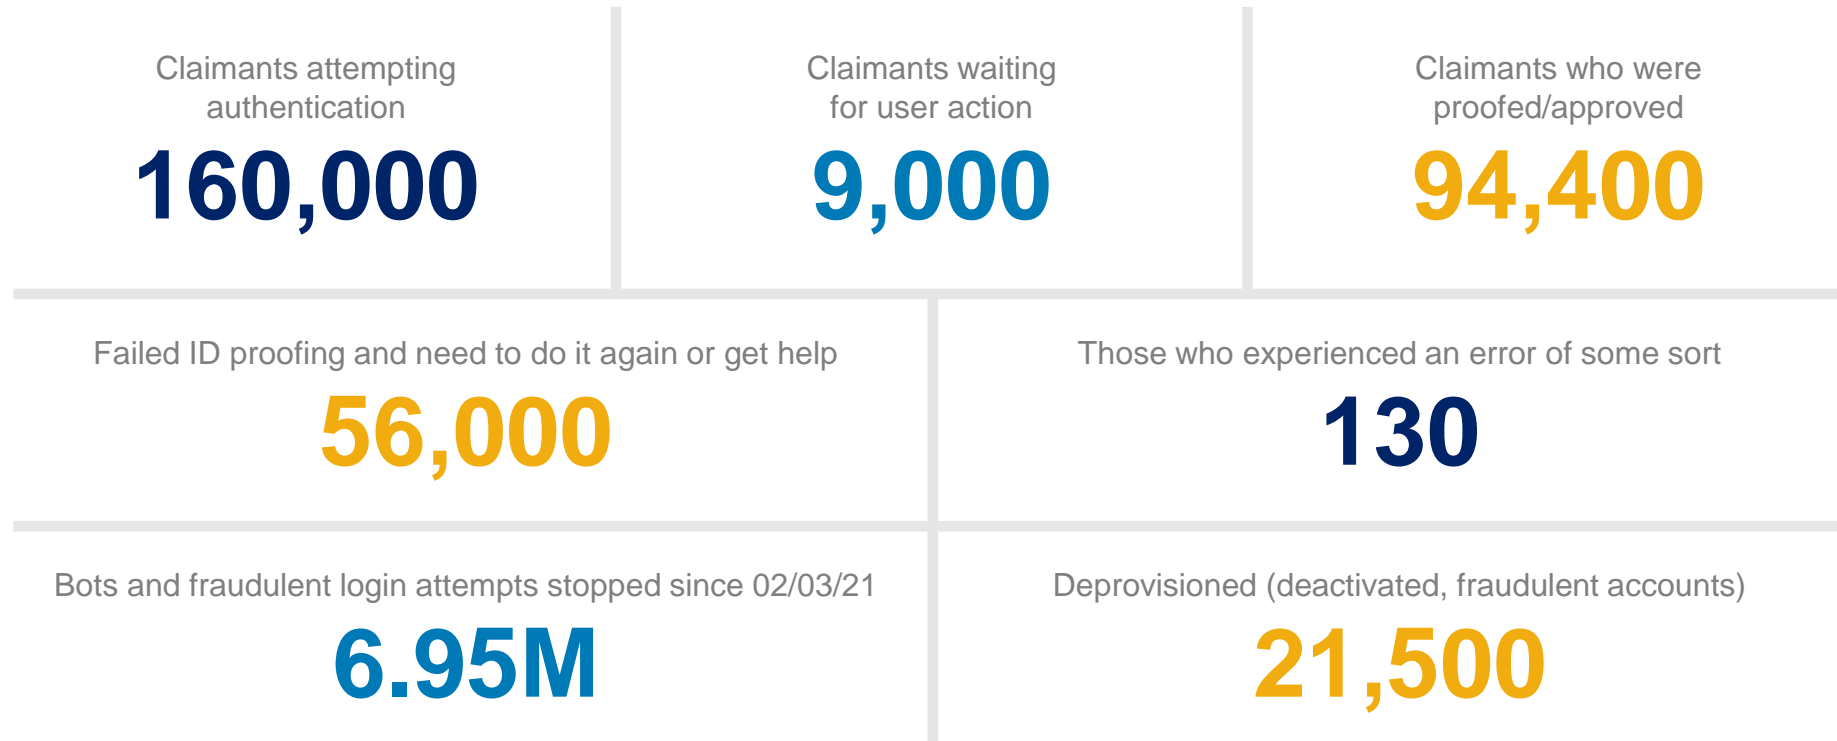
Claimants attempting authentication
160,000

Claimants waiting for user action
9,000

Claimants who were proofed/approved
94,400

Failed ID proofing and need to do it again or get help
56,000

Those who experienced an error of some sort
130

Bots and fraudulent login attempts stopped since 02/03/21
6.95M

Deprovisioned (deactivated, fraudulent accounts)
21,500